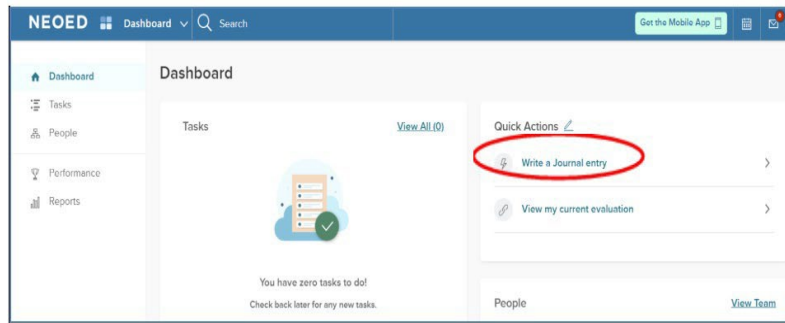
NEOED Dashboard Search

Get the Mobile App

Dashboard
Tasks
People
Performance
Reports

Dashboard

Tasks View All (0)

You have zero tasks to do!
Check back later for any new tasks.

Quick Actions

Write a Journal entry

View my current evaluation

People View Team